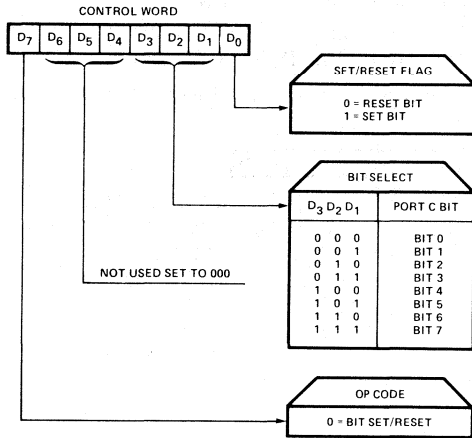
CONTROL WORD

| $D_7$ | $D_6$ | $D_5$ | $D_4$ | $D_3$ | $D_2$ | $D_1$ | $D_0$ |
|---|---|---|---|---|---|---|---|

SET/RESET FLAG

0 = RESET BIT
1 = SET BIT

BIT SELECT

| $D_3\ D_2\ D_1$ | PORT C BIT |
|---|---|
| 0 0 0 | BIT 0 |
| 0 0 1 | BIT 1 |
| 0 1 0 | BIT 2 |
| 0 1 1 | BIT 3 |
| 1 0 0 | BIT 4 |
| 1 0 1 | BIT 5 |
| 1 1 0 | BIT 6 |
| 1 1 1 | BIT 7 |

NOT USED SET TO 000

OP CODE

0 = BIT SET/RESET